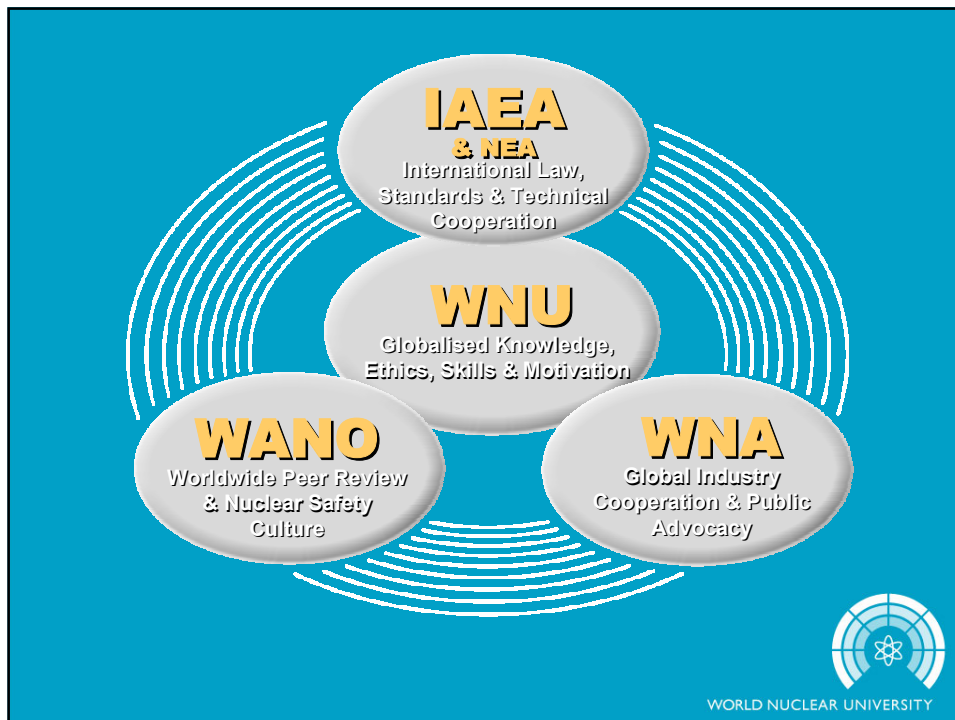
IAEA
& NEA
International Law, Standards & Technical Cooperation

WNU
Globalised Knowledge, Ethics, Skills & Motivation

WANO
Worldwide Peer Review & Nuclear Safety Culture

WNA
Global Industry Cooperation & Public Advocacy

WORLD NUCLEAR UNIVERSITY